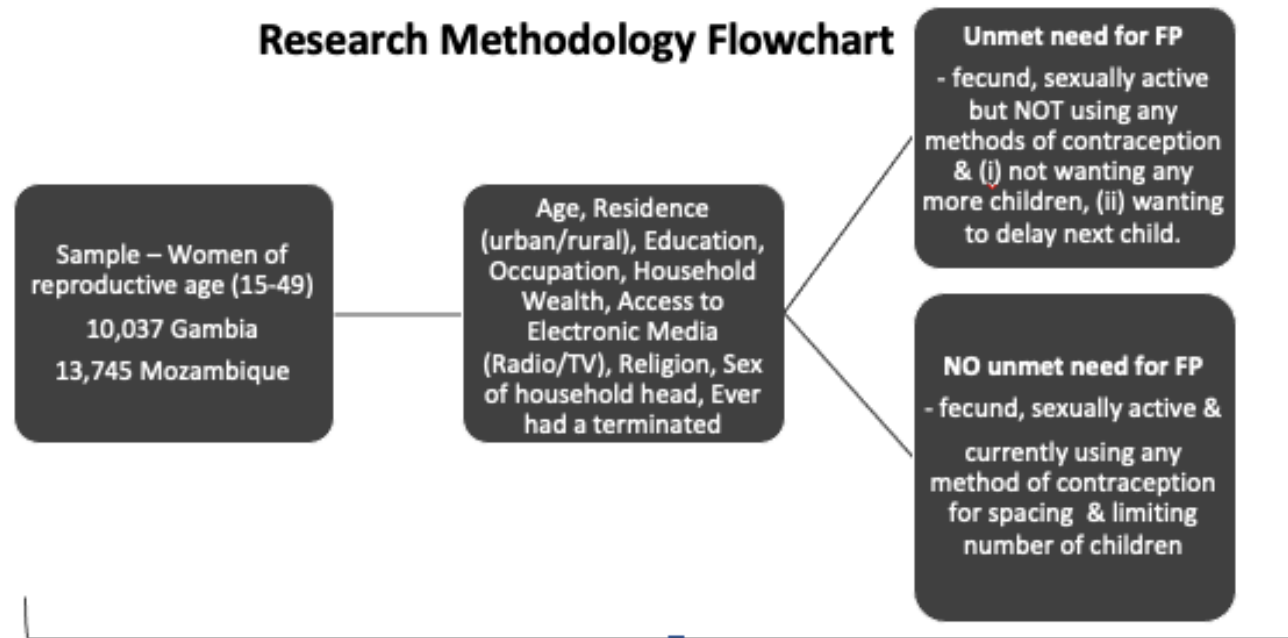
Research Methodology Flowchart

Sample – Women of reproductive age (15-49)
10,037 Gambia
13,745 Mozambique

Age, Residence (urban/rural), Education, Occupation, Household Wealth, Access to Electronic Media (Radio/TV), Religion, Sex of household head, Ever had a terminated

Unmet need for FP
- fecund, sexually active but NOT using any methods of contraception & (i) not wanting any more children, (ii) wanting to delay next child.

NO unmet need for FP
- fecund, sexually active & currently using any method of contraception for spacing & limiting number of children